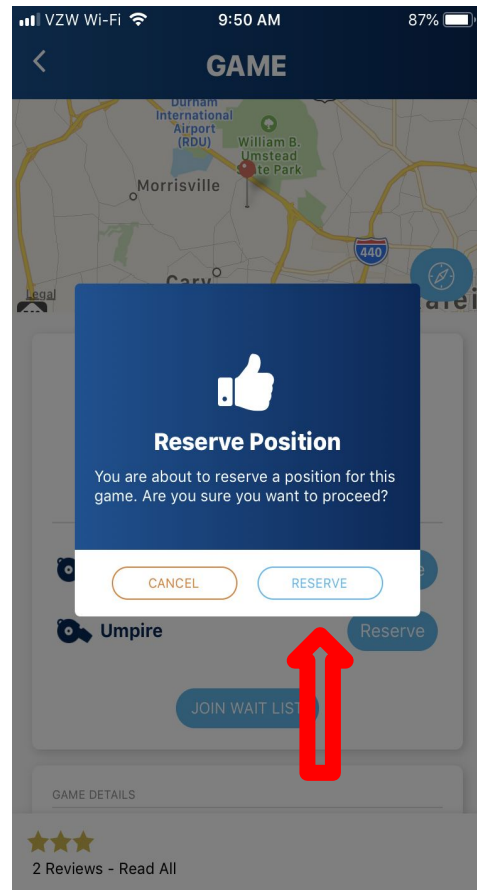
VZW Wi-Fi 9:50 AM 87%

GAME

Durham International Airport (RDU)

William B. Umstead State Park

Morrisville

440

Cary

Legal

Reserve Position

You are about to reserve a position for this game. Are you sure you want to proceed?

CANCEL

RESERVE

Umpire

Reserve

JOIN WAIT LIST

GAME DETAILS

2 Reviews - Read All